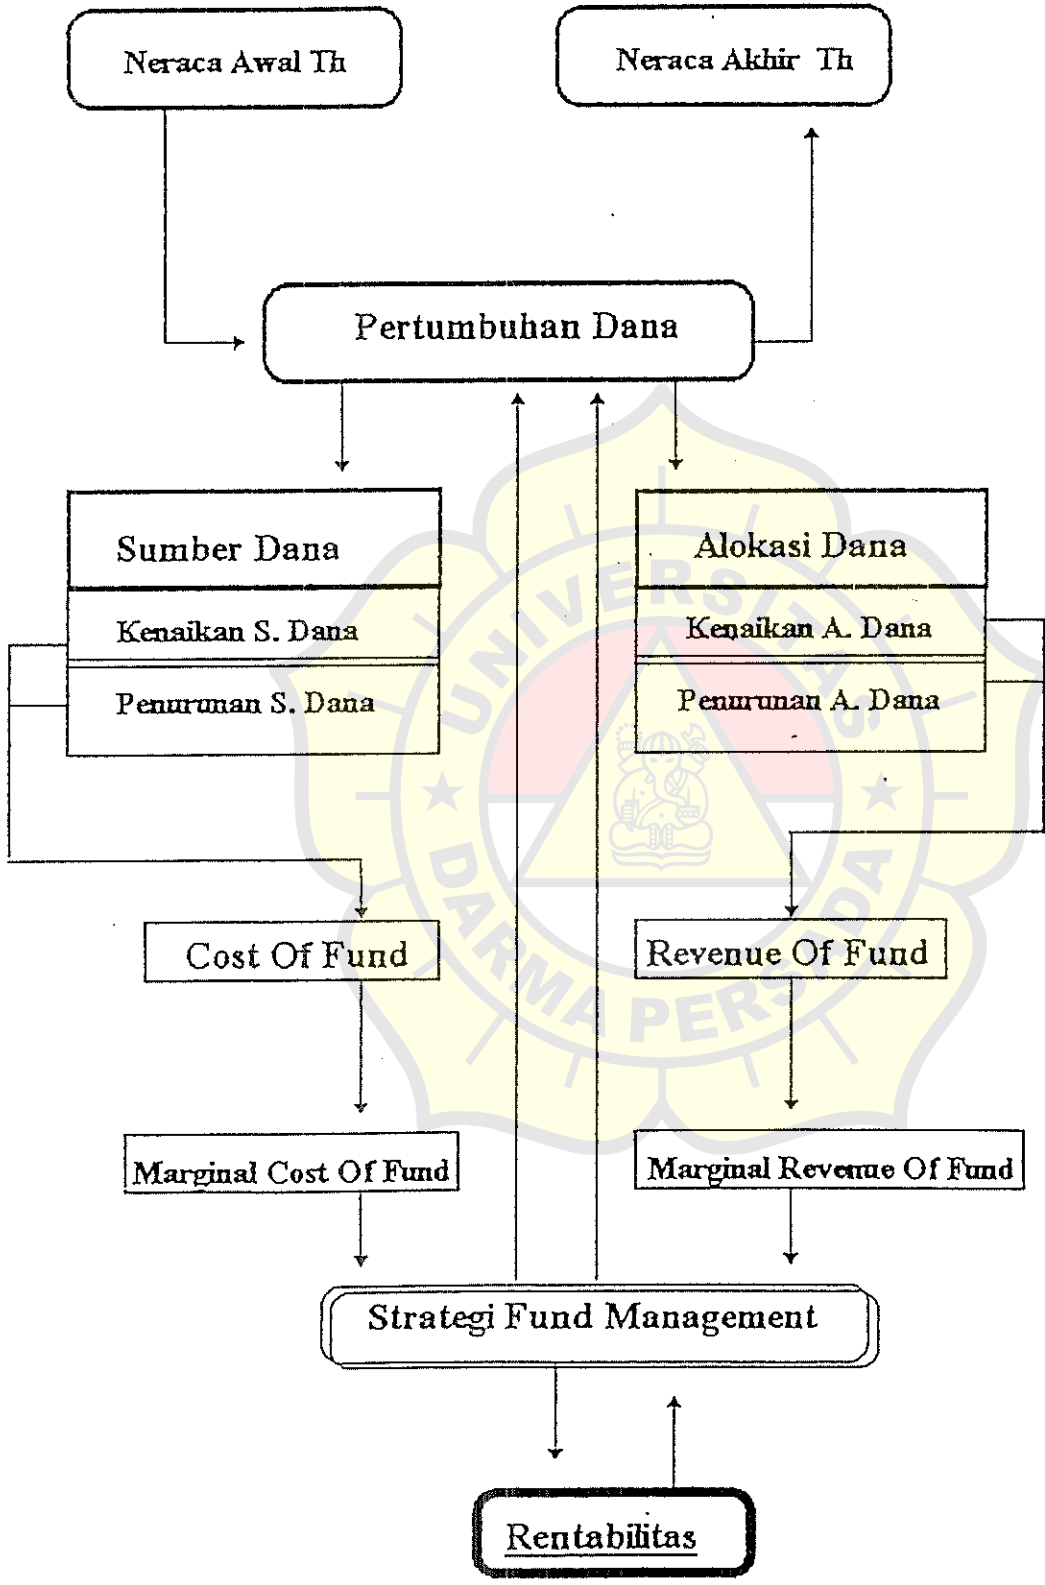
Neraca Awal Th

Neraca Akhir Th

Pertumbuhan Dana

Sumber Dana

Kenaikan S. Dana

Penurunan S. Dana

Alokasi Dana

Kenaikan A. Dana

Penurunan A. Dana

Cost Of Fund

Revenue Of Fund

Marginal Cost Of Fund

Marginal Revenue Of Fund

Strategi Fund Management

Rentabilitas

UNIVERSITAS DARMA PERSADA